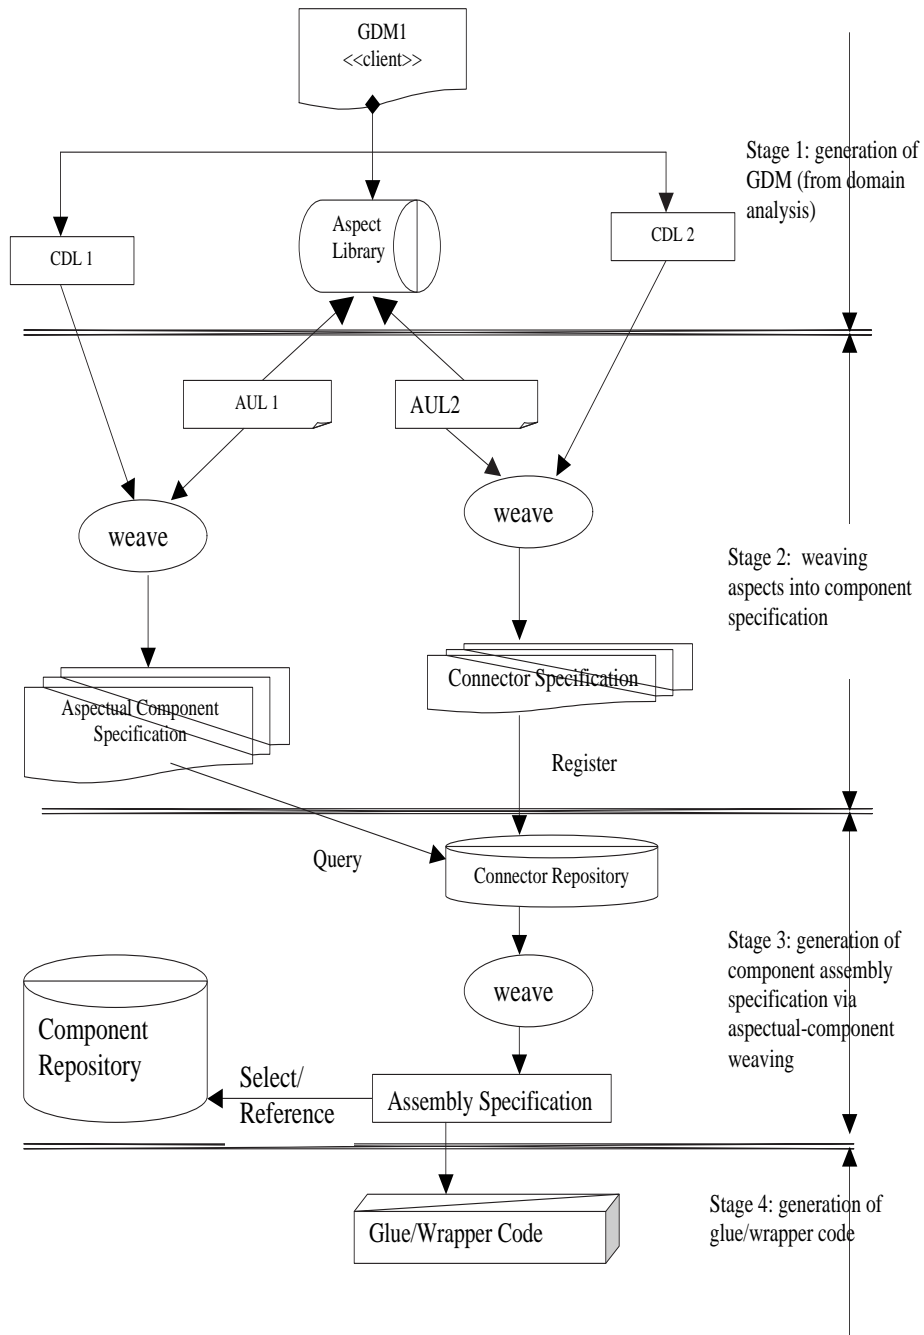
GDM1
<<client>>

Stage 1: generation of GDM (from domain analysis)

CDL 1

Aspect Library

CDL 2

AUL 1

AUL2

weave

weave

Stage 2: weaving aspects into component specification

Connector Specification

Aspectual Component Specification

Register

Query

Connector Repository

Stage 3: generation of component assembly specification via aspectual-component weaving

weave

Component Repository

Select/ Reference

Assembly Specification

Glue/Wrapper Code

Stage 4: generation of glue/wrapper code